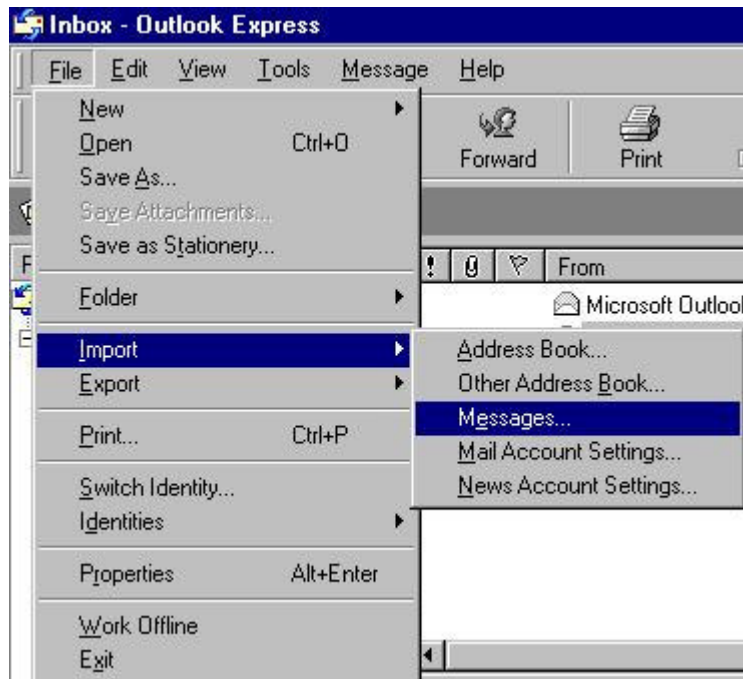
Inbox - Outlook Express

File Edit View Tools Message Help

New
Open Ctrl+O
Save As...
Save Attachments...
Save as Stationery...
Folder
Import
Export
Print... Ctrl+P
Switch Identity...
Identities
Properties Alt+Enter
Work Offline
Exit

Forward
Print

From
Microsoft Outlook

Address Book...
Other Address Book...
Messages...
Mail Account Settings...
News Account Settings...